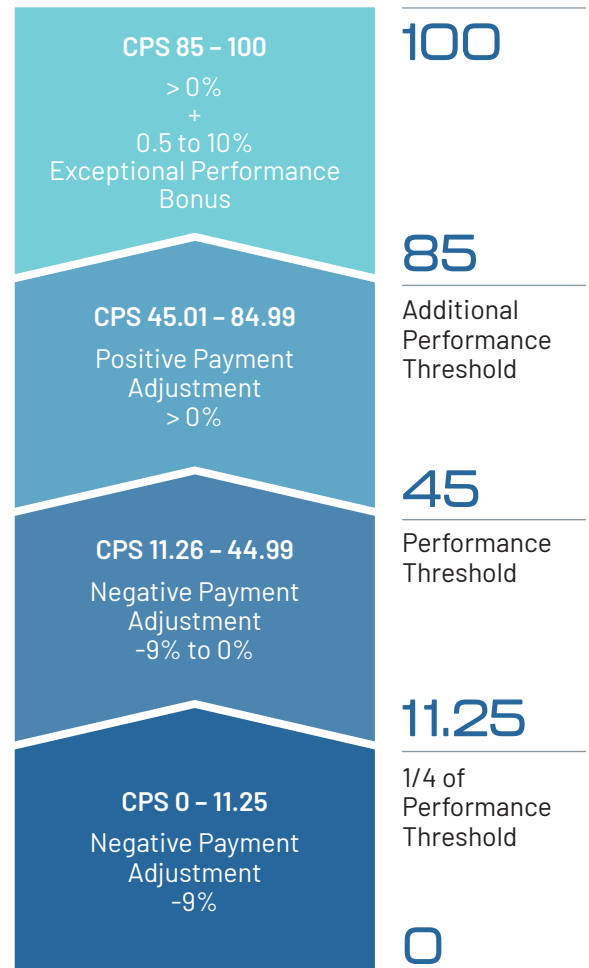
CPS 85 – 100

> 0%
+
0.5 to 10%
Exceptional Performance Bonus

100

85

Additional Performance Threshold

CPS 45.01 – 84.99

Positive Payment Adjustment
> 0%

45

Performance Threshold

CPS 11.26 – 44.99

Negative Payment Adjustment
-9% to 0%

11.25

1/4 of Performance Threshold

CPS 0 – 11.25

Negative Payment Adjustment
-9%

0